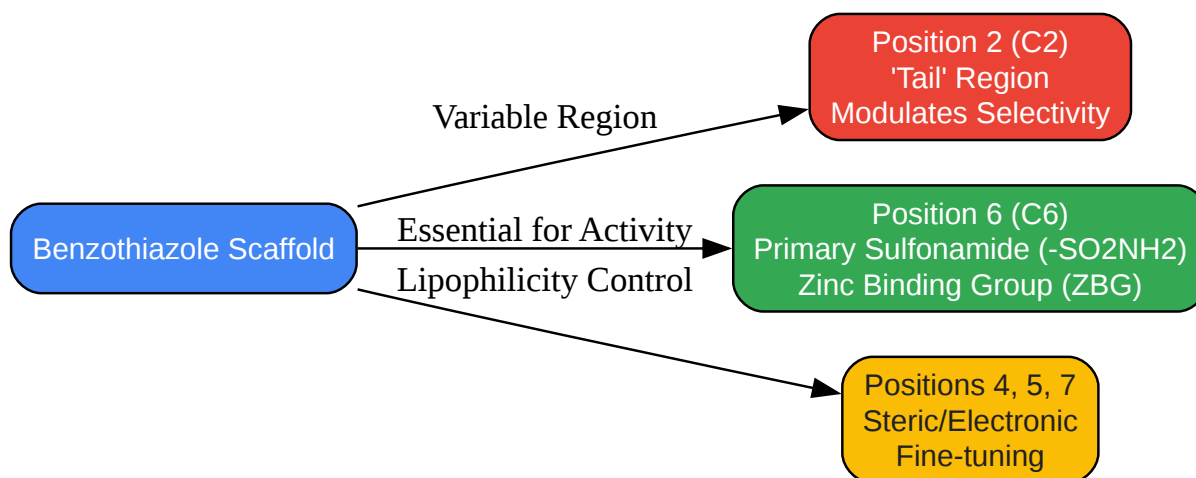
Benzothiazole Scaffold

Variable Region

Position 2 (C2)
'Tail' Region
Modulates Selectivity

Essential for Activity

Position 6 (C6)
Primary Sulfonamide (-SO2NH2)
Zinc Binding Group (ZBG)

Lipophilicity Control

Positions 4, 5, 7
Steric/Electronic
Fine-tuning